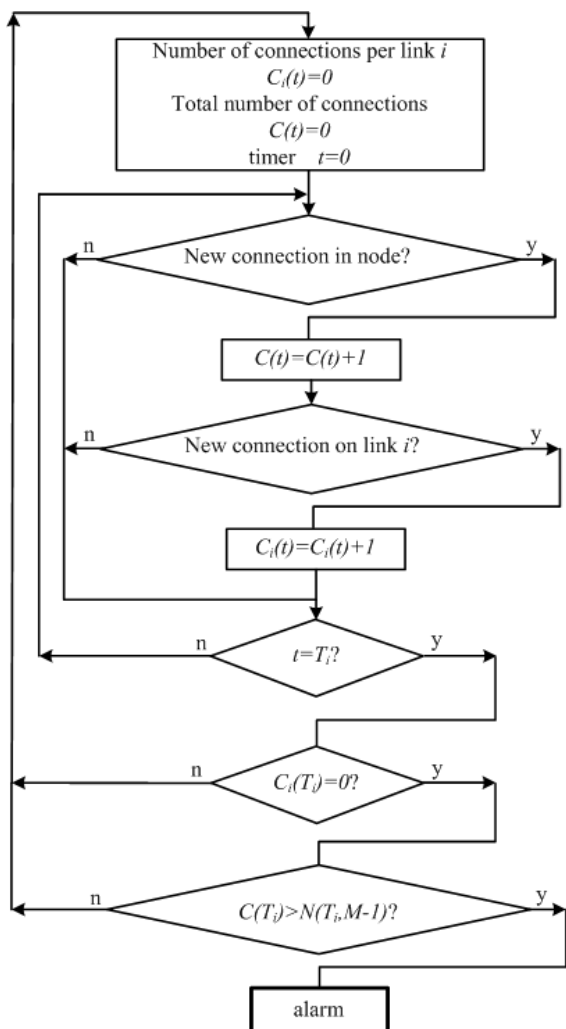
Number of connections per link $i$

$C_i(t)=0$

Total number of connections

$C(t)=0$

timer $t=0$

n

New connection in node?

y

$C(t)=C(t)+1$

n

New connection on link $i$?

y

$C_i(t)=C_i(t)+1$

n

$t=T_i$?

y

n

$C_i(T_i)=0$?

y

n

$C(T_i)>N(T_i,M-1)$?

y

alarm